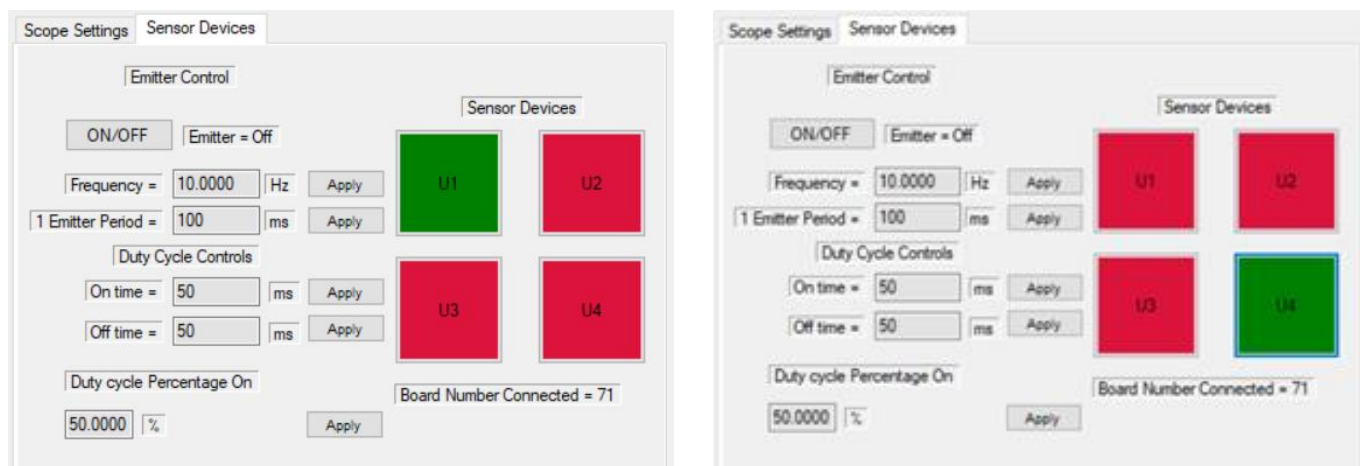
Scope Settings | Sensor Devices

Emitter Control

Sensor Devices

ON/OFF Emitter = Off

Frequency = 10.0000 Hz Apply

1 Emitter Period = 100 ms Apply

U1 U2

Duty Cycle Controls

On time = 50 ms Apply

Off time = 50 ms Apply

U3 U4

Duty cycle Percentage On

Board Number Connected = 71

50.0000 % Apply

Scope Settings | Sensor Devices

Emitter Control

Sensor Devices

ON/OFF Emitter = Off

Frequency = 10.0000 Hz Apply

1 Emitter Period = 100 ms Apply

U1 U2

Duty Cycle Controls

On time = 50 ms Apply

Off time = 50 ms Apply

U3 U4

Duty cycle Percentage On

Board Number Connected = 71

50.0000 % Apply